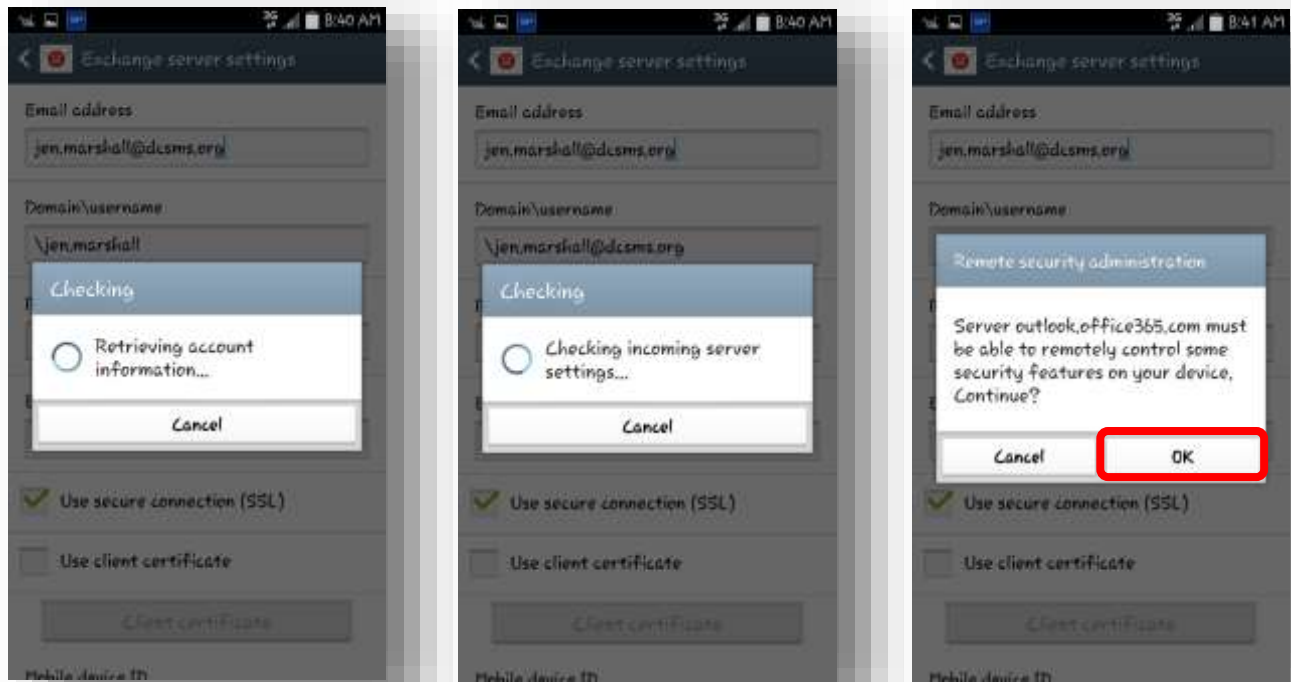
8:40 AM

Exchange server settings

Email address

jen.marshall@dcsms.org

Domain\username

\jen.marshall

Checking

Retrieving account information...

Cancel

Use secure connection (SSL)

Use client certificate

Client certificate

Mobile device ID

8:40 AM

Exchange server settings

Email address

jen.marshall@dcsms.org

Domain\username

\jen.marshall@dcsms.org

Checking

Checking incoming server settings...

Cancel

Use secure connection (SSL)

Use client certificate

Client certificate

Mobile device ID

8:41 AM

Exchange server settings

Email address

jen.marshall@dcsms.org

Domain\username

Remote security administration

Server outlook.office365.com must be able to remotely control some security features on your device. Continue?

Cancel

OK

Use secure connection (SSL)

Use client certificate

Client certificate

Mobile device ID